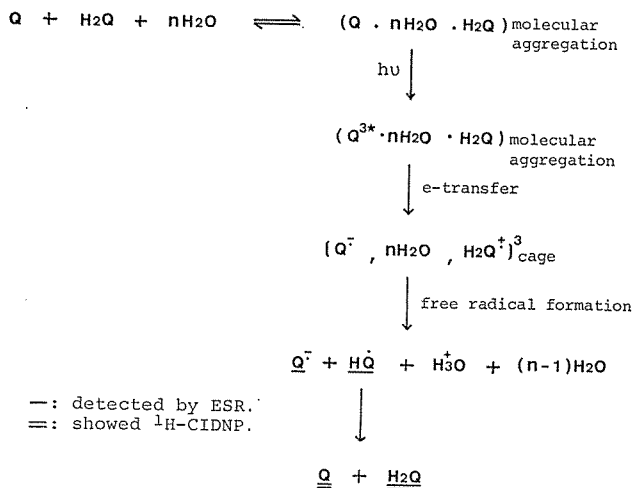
$Q + H_2Q + nH_2O \rightleftharpoons (Q \cdot nH_2O \cdot H_2Q)$ molecular aggregation

$h\upsilon$

$(Q^{3\star} \cdot nH_2O \cdot H_2Q)$ molecular aggregation

e-transfer

$(Q^{\dot{-}}, nH_2O, H_2Q^{\dot{+}})^3_{cage}$

free radical formation

$\underline{Q}^{\dot{-}} + \underline{H\dot{Q}} + H_3^+O + (n-1)H_2O$

—: detected by ESR.
═: showed $^1$H-CIDNP.

$\underline{\underline{Q}} + \underline{\underline{H_2Q}}$